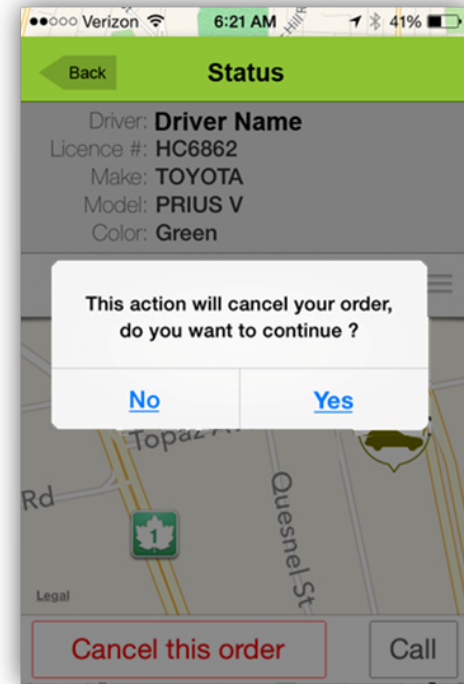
●●○○○ Verizon 6:21 AM 41%

Back

Status

Driver: Driver Name
Licence #: HC6862
Make: TOYOTA
Model: PRIUS V
Color: Green

This action will cancel your order, do you want to continue ?

No

Yes

Topaz A

Rd

1

Quesnel St

Legal

Cancel this order

Call